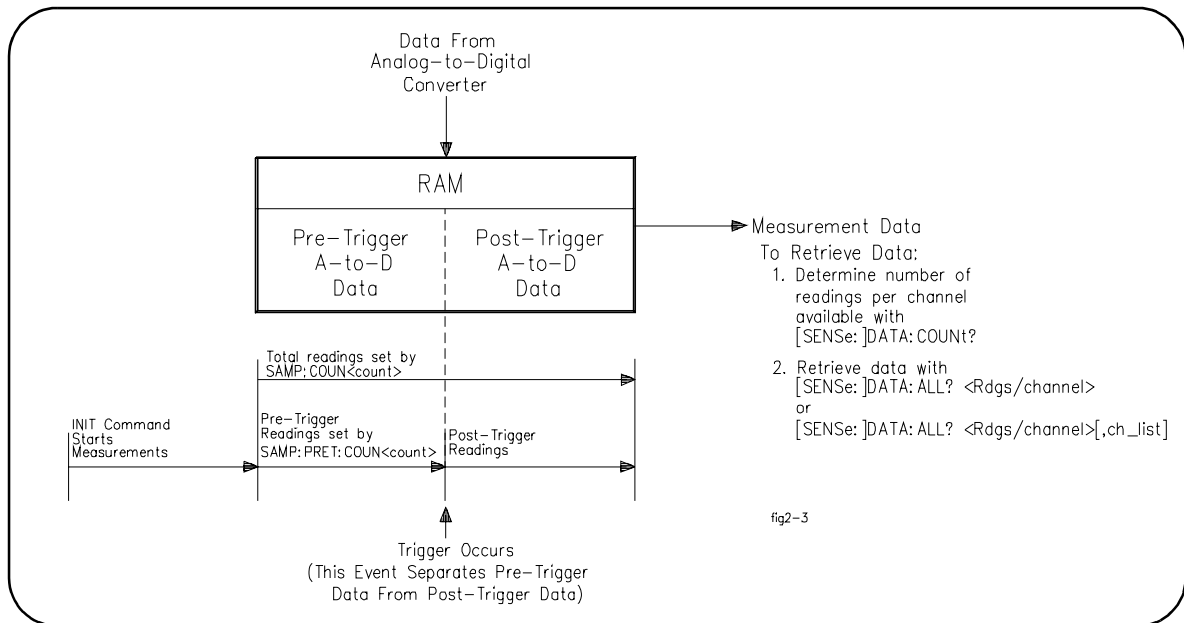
Data From
Analog-to-Digital
Converter

RAM

Pre-Trigger
A-to-D
Data

Post-Trigger
A-to-D
Data

Measurement Data
To Retrieve Data:
1. Determine number of readings per channel available with [SENSe:]DATA:COUNt?

2. Retrieve data with [SENSe:]DATA:ALL? <Rdgs/channel>
or
[SENSe:]DATA:ALL? <Rdgs/channel>[,ch_list]

Total readings set by
SAMP:COUN<count>

INIT Command
Starts
Measurements

Pre-Trigger
Readings set by
SAMP:PRET:COUN<count>

Post-Trigger
Readings

fig2-3

Trigger Occurs
(This Event Separates Pre-Trigger
Data From Post-Trigger Data)